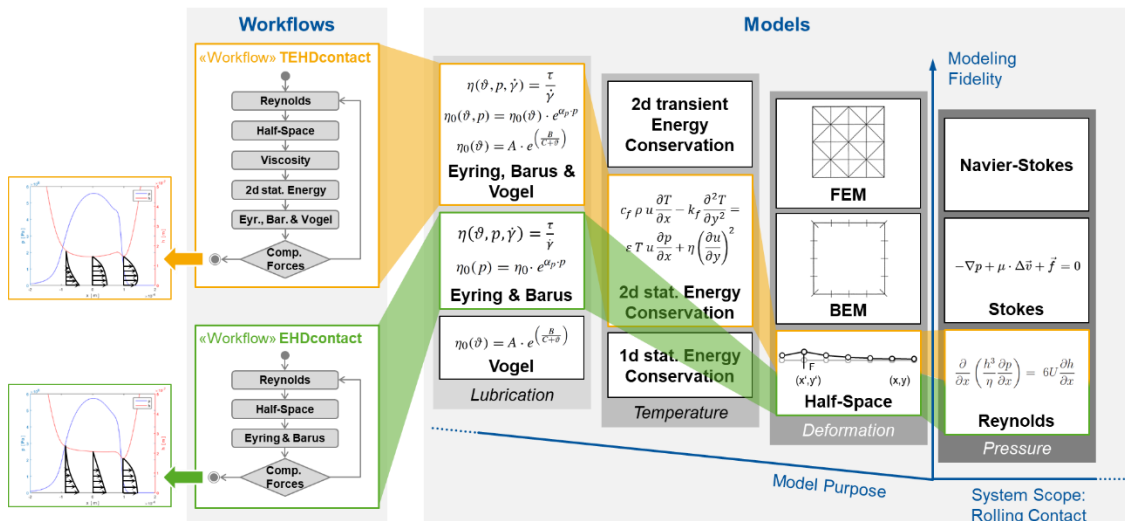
Workflows

«Workflow» TEHDcontact

Reynolds
Half-Space
Viscosity
2d stat. Energy
Eyr., Bar. & Vogel
Comp. Forces

«Workflow» EHDcontact

Reynolds
Half-Space
Eyring & Barus
Comp. Forces

Models

Modeling Fidelity

$\eta(\vartheta, p, \dot{\gamma}) = \frac{\tau}{\dot{\gamma}}$
$\eta_0(\vartheta, p) = \eta_0(\vartheta) \cdot e^{\alpha_p \cdot p}$
$\eta_0(\vartheta) = A \cdot e^{\left(\frac{B}{C+\vartheta}\right)}$
Eyring, Barus & Vogel

$\eta(\vartheta, p, \dot{\gamma}) = \frac{\tau}{\dot{\gamma}}$
$\eta_0(p) = \eta_0 \cdot e^{\alpha_p \cdot p}$
Eyring & Barus

$\eta_0(\vartheta) = A \cdot e^{\left(\frac{B}{C+\vartheta}\right)}$
Vogel

Lubrication

2d transient Energy Conservation

$c_f \, \rho \, u \frac{\partial T}{\partial x} - k_f \frac{\partial^2 T}{\partial y^2} = \varepsilon \, T \, u \frac{\partial p}{\partial x} + \eta \left(\frac{\partial u}{\partial y}\right)^2$
2d stat. Energy Conservation

1d stat. Energy Conservation

Temperature

FEM

BEM

F
(x',y')
(x,y)
Half-Space

Deformation

Navier-Stokes

$-\nabla p + \mu \cdot \Delta \vec{v} + \vec{f} = 0$
Stokes

$\frac{\partial}{\partial x}\left(\frac{h^3}{\eta}\frac{\partial p}{\partial x}\right) = 6U\frac{\partial h}{\partial x}$
Reynolds

Pressure

Model Purpose

System Scope: Rolling Contact